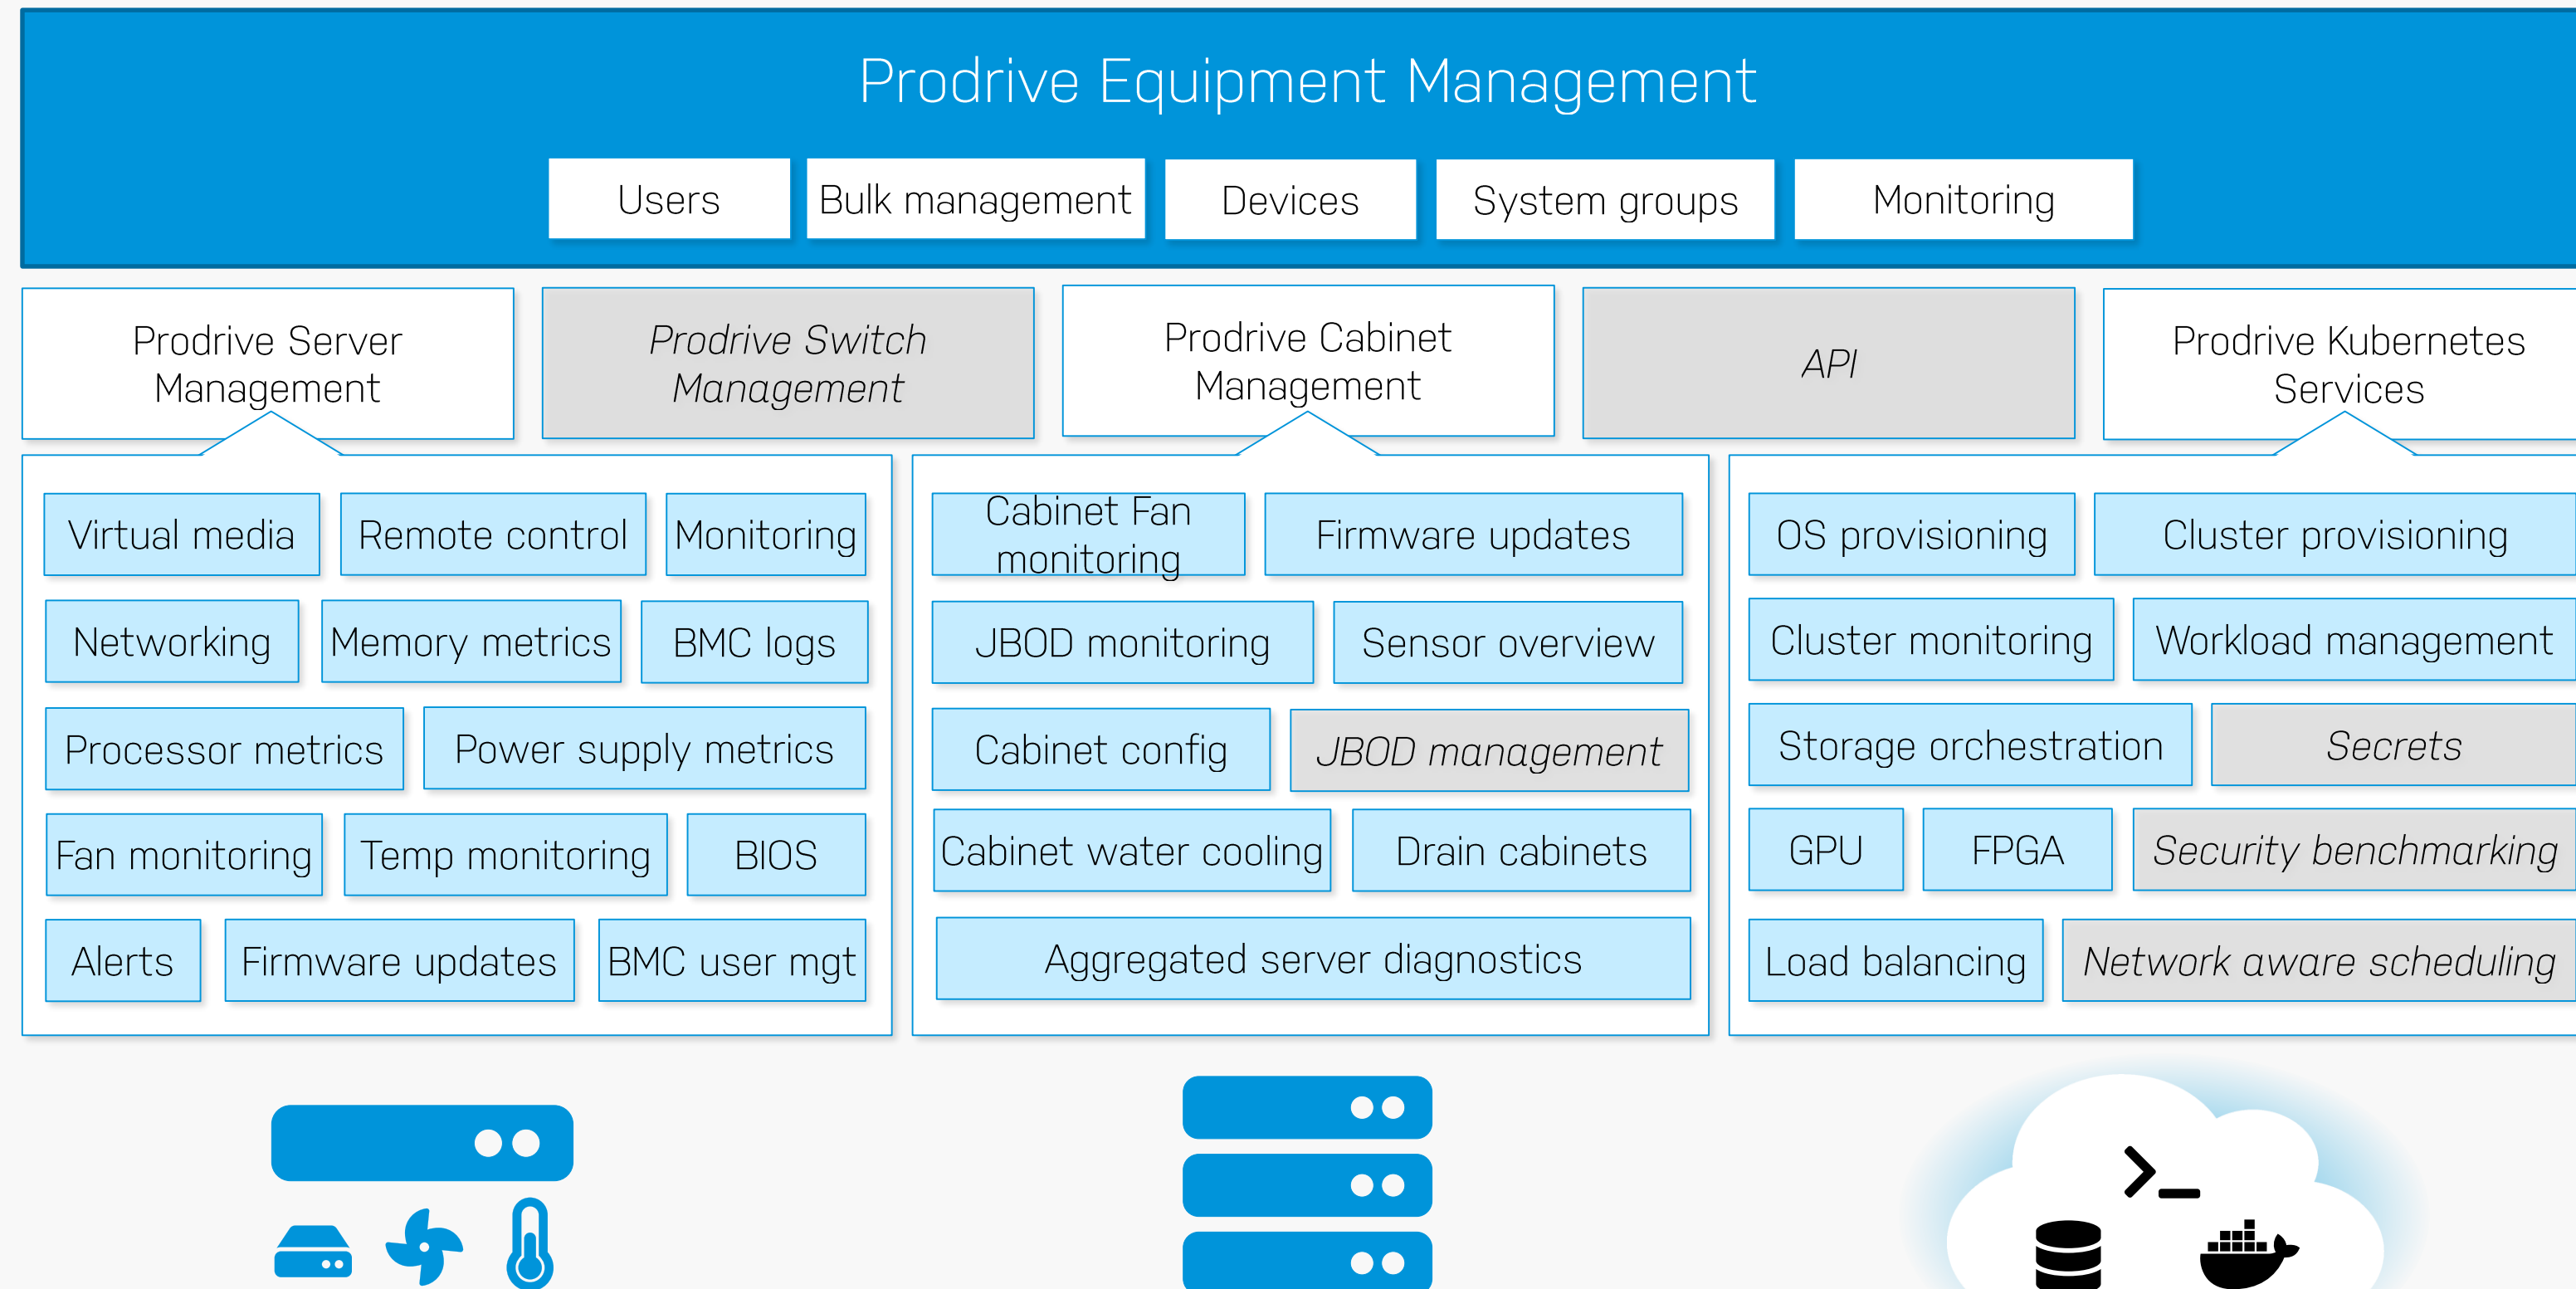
Prodrive Equipment Management

Users

Bulk management

Devices

System groups

Monitoring

Prodrive Server Management

Prodrive Switch Management

Prodrive Cabinet Management

API

Prodrive Kubernetes Services

Virtual media

Remote control

Monitoring

Networking

Memory metrics

BMC logs

Processor metrics

Power supply metrics

Fan monitoring

Temp monitoring

BIOS

Alerts

Firmware updates

BMC user mgt

Cabinet Fan monitoring

Firmware updates

JBOD monitoring

Sensor overview

Cabinet config

JBOD management

Cabinet water cooling

Drain cabinets

Aggregated server diagnostics

OS provisioning

Cluster provisioning

Cluster monitoring

Workload management

Storage orchestration

Secrets

GPU

FPGA

Security benchmarking

Load balancing

Network aware scheduling